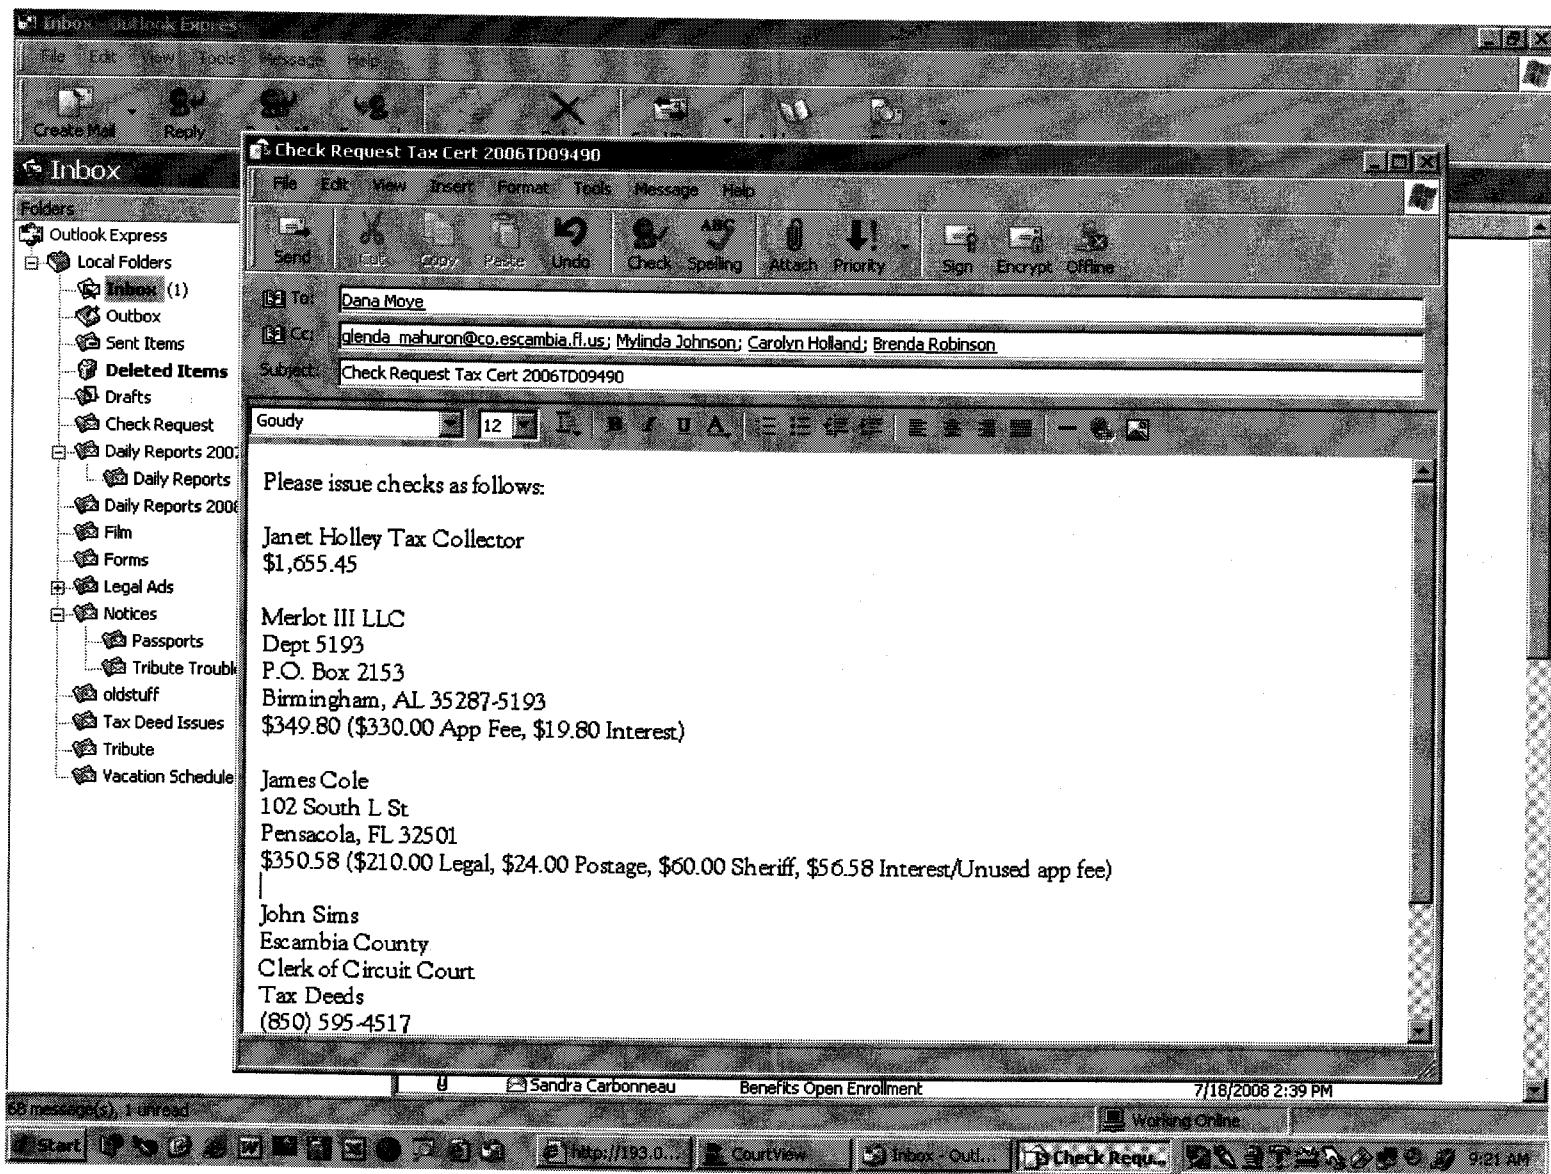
Inbox - Outlook Express

File Edit View Tools Message Help

Create Mail Reply

Inbox

Folders

Outlook Express
Local Folders
Inbox (1)
Outbox
Sent Items
Deleted Items
Drafts
Check Request
Daily Reports 200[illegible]
Daily Reports
Daily Reports 200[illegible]
Film
Forms
Legal Ads
Notices
Passports
Tribute Troubl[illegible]
oldstuff
Tax Deed Issues
Tribute
Vacation Schedule

Check Request Tax Cert 2006TD09490

File Edit View Insert Format Tools Message Help

Send Cut Copy Paste Undo Check Spelling Attach Priority Sign Encrypt Offline

To: Dana Moye
Cc: glenda_mahuron@co.escambia.fl.us; Mylinda Johnson; Carolyn Holland; Brenda Robinson
Subject: Check Request Tax Cert 2006TD09490

Goudy 12

Please issue checks as follows:

Janet Holley Tax Collector
$1,655.45

Merlot III LLC
Dept 5193
P.O. Box 2153
Birmingham, AL 35287-5193
$349.80 ($330.00 App Fee, $19.80 Interest)

James Cole
102 South L St
Pensacola, FL 32501
$350.58 ($210.00 Legal, $24.00 Postage, $60.00 Sheriff, $56.58 Interest/Unused app fee)

John Sims
Escambia County
Clerk of Circuit Court
Tax Deeds
(850) 595-4517

Sandra Carbonneau Benefits Open Enrollment 7/18/2008 2:39 PM

68 message(s), 1 unread

Working Online

Start http://193.0... CourtView Inbox - Outl... Check Requ... 9:21 AM